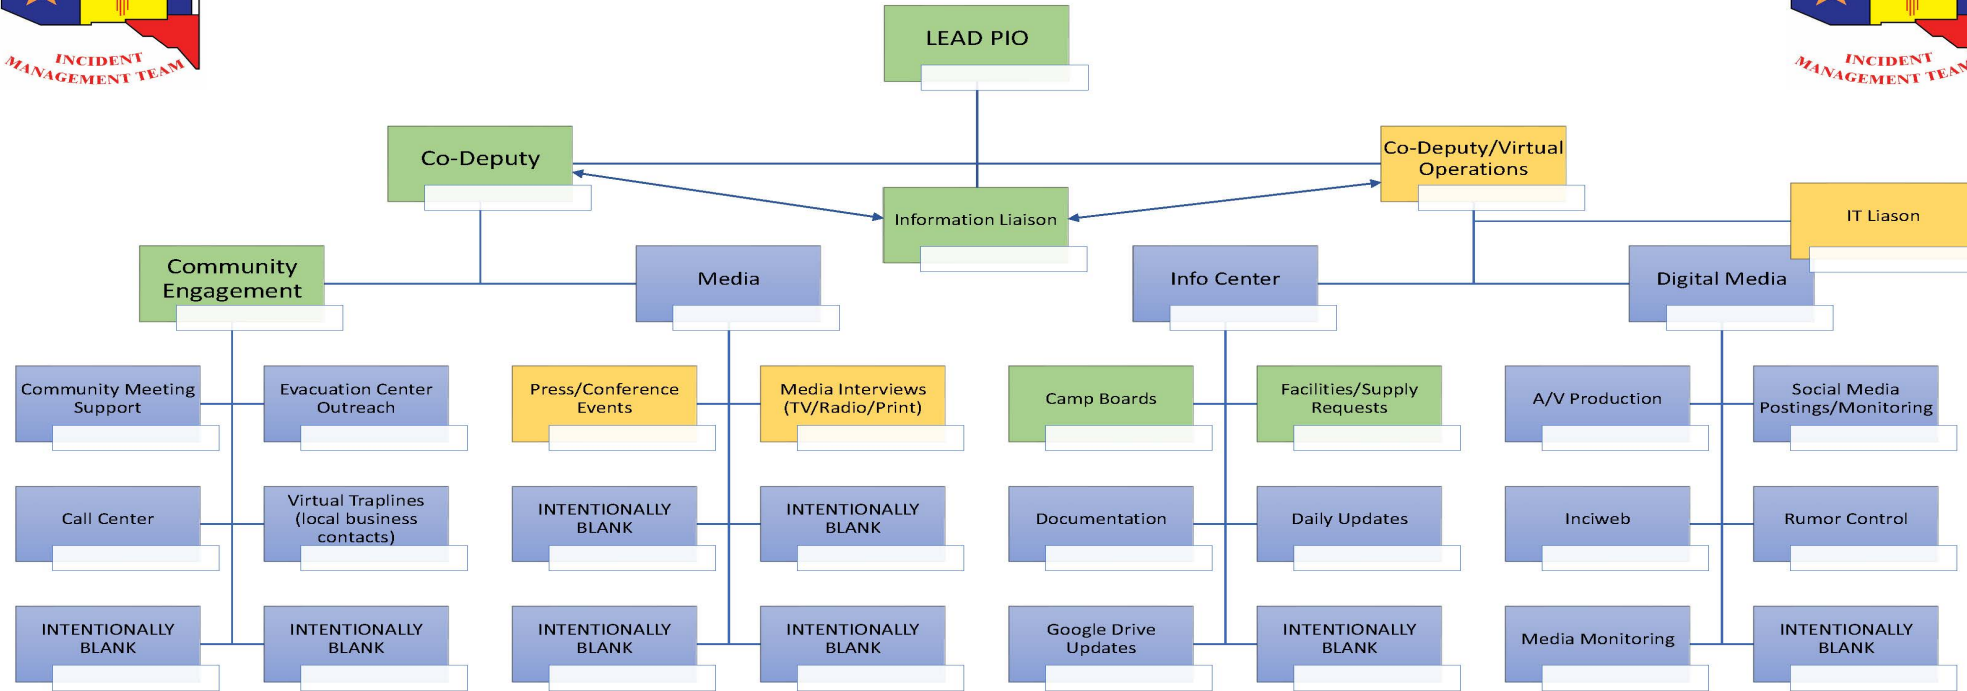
INCIDENT MANAGEMENT TEAM

INCIDENT MANAGEMENT TEAM

LEAD PIO

Co-Deputy

Information Liaison

Co-Deputy/Virtual Operations

IT Liason

Community Engagement

Media

Info Center

Digital Media

Community Meeting Support

Evacuation Center Outreach

Press/Conference Events

Media Interviews (TV/Radio/Print)

Camp Boards

Facilities/Supply Requests

A/V Production

Social Media Postings/Monitoring

Call Center

Virtual Traplines (local business contacts)

INTENTIONALLY BLANK

INTENTIONALLY BLANK

Documentation

Daily Updates

Inciweb

Rumor Control

INTENTIONALLY BLANK

INTENTIONALLY BLANK

INTENTIONALLY BLANK

INTENTIONALLY BLANK

Google Drive Updates

INTENTIONALLY BLANK

Media Monitoring

INTENTIONALLY BLANK